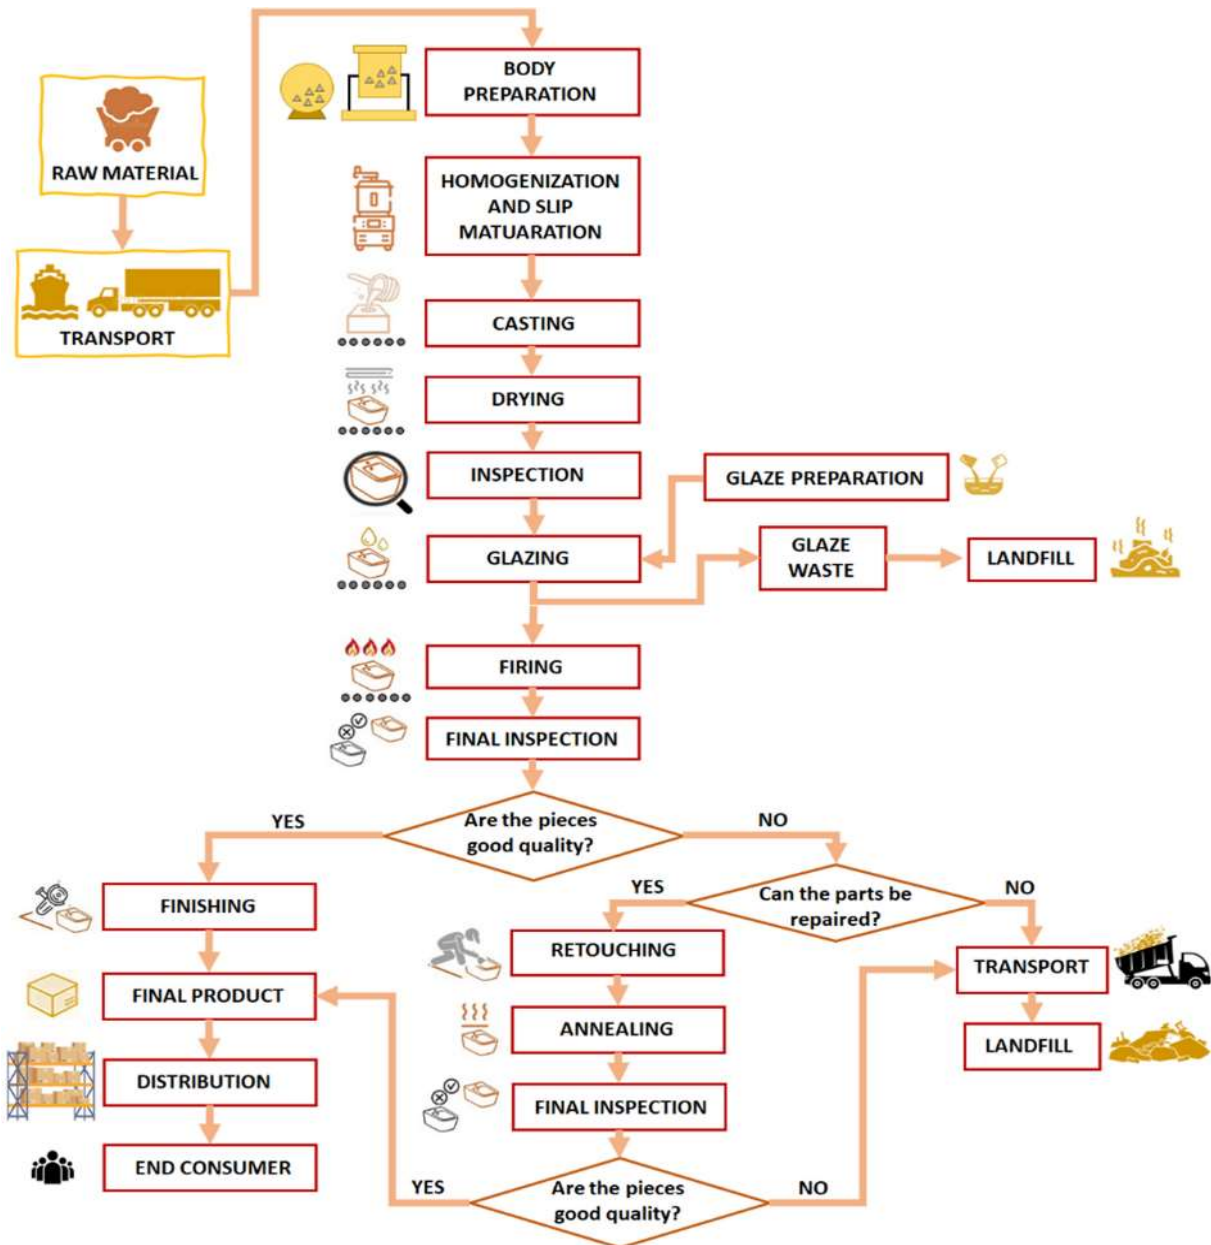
RAW MATERIAL

TRANSPORT

BODY PREPARATION

HOMOGENIZATION AND SLIP MATUARATION

CASTING

DRYING

INSPECTION

GLAZE PREPARATION

GLAZING

GLAZE WASTE

LANDFILL

FIRING

FINAL INSPECTION

YES

Are the pieces good quality?

NO

YES

Can the parts be repaired?

NO

FINISHING

RETOUCHING

TRANSPORT

FINAL PRODUCT

ANNEALING

LANDFILL

DISTRIBUTION

FINAL INSPECTION

END CONSUMER

YES

Are the pieces good quality?

NO